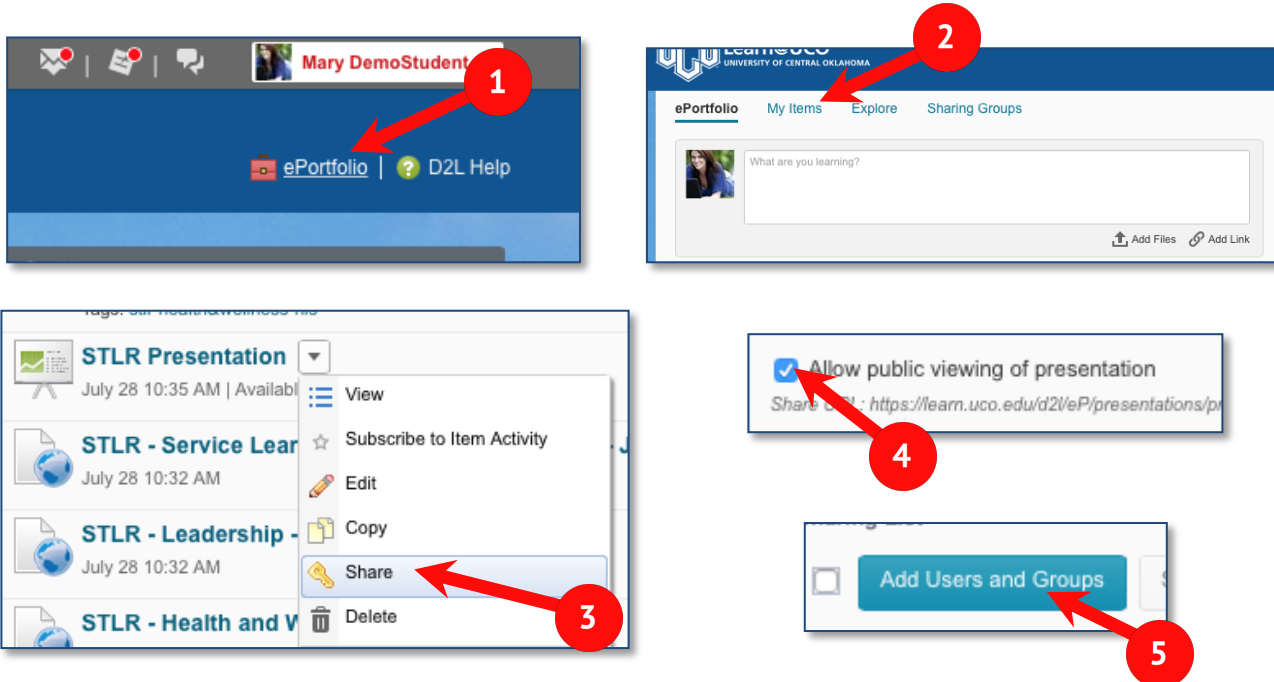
Mary DemoStudent

1

ePortfolio | D2L Help

Learn@UCO
UNIVERSITY OF CENTRAL OKLAHOMA

2

ePortfolio My Items Explore Sharing Groups

What are you learning?

Add Files Add Link

Tags: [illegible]

STLR Presentation
July 28 10:35 AM | Availabl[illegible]

STLR - Service Lear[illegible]
July 28 10:32 AM

STLR - Leadership -
July 28 10:32 AM

STLR - Health and W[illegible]

View
Subscribe to Item Activity
Edit
Copy
Share
Delete

3

Allow public viewing of presentation
Share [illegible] : https://learn.uco.edu/d2l/eP/presentations/p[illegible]

4

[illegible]

Add Users and Groups

5